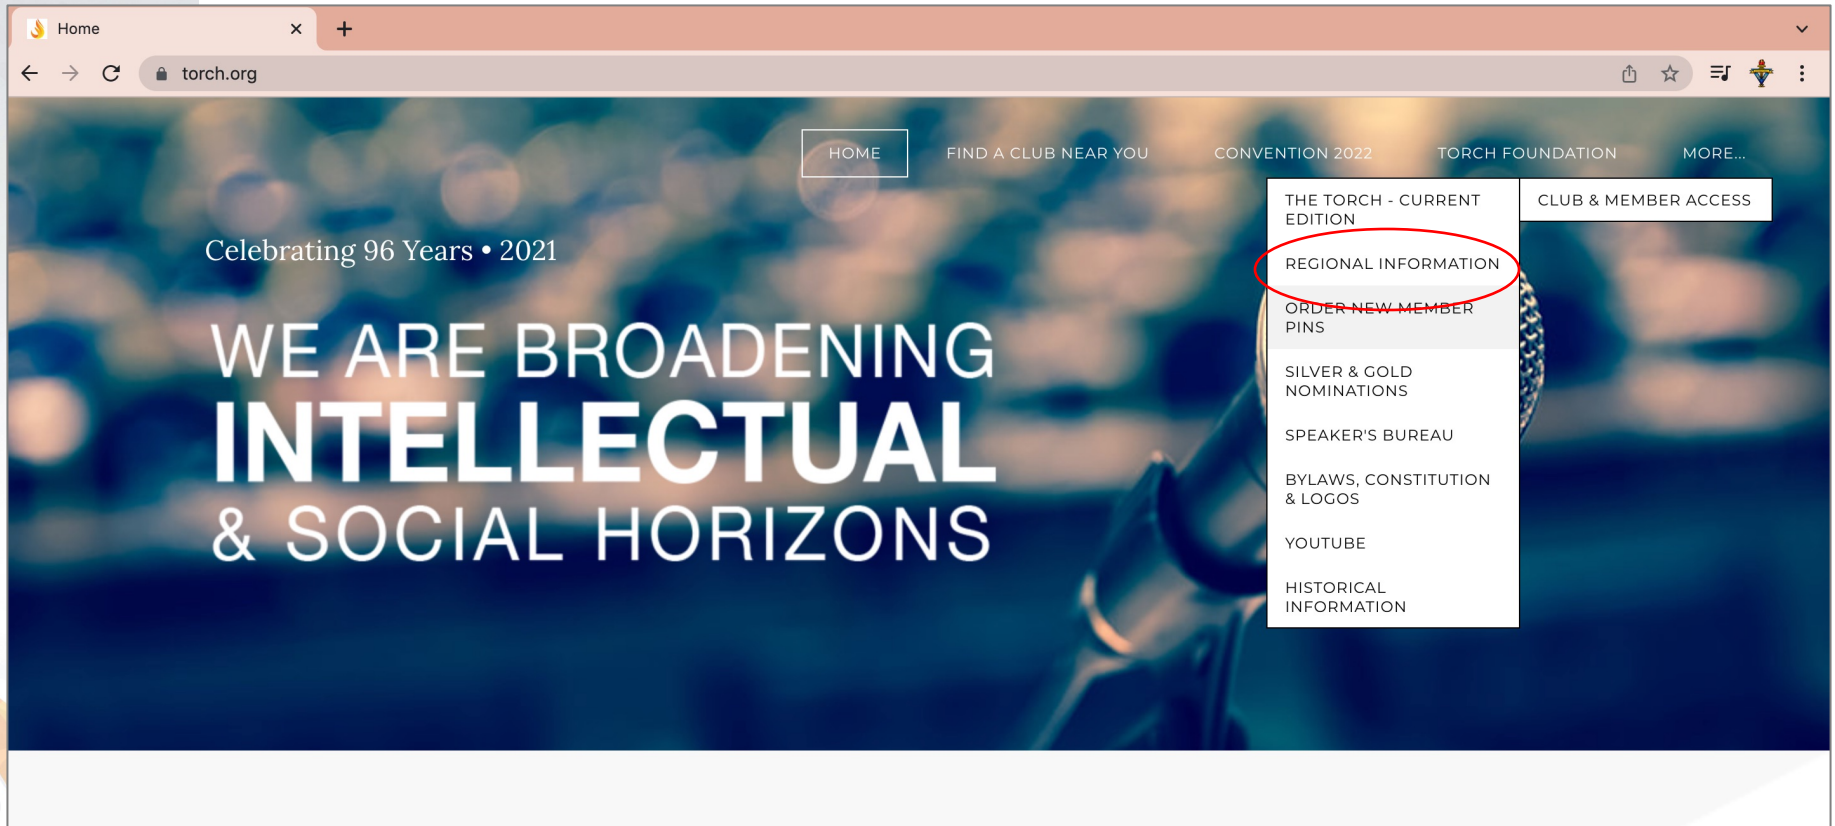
Home

torch.org

HOME FIND A CLUB NEAR YOU CONVENTION 2022 TORCH FOUNDATION MORE...

THE TORCH - CURRENT EDITION

CLUB & MEMBER ACCESS

REGIONAL INFORMATION

ORDER NEW MEMBER PINS

SILVER & GOLD NOMINATIONS

SPEAKER'S BUREAU

BYLAWS, CONSTITUTION & LOGOS

YOUTUBE

HISTORICAL INFORMATION

Celebrating 96 Years • 2021

WE ARE BROADENING
INTELLECTUAL
& SOCIAL HORIZONS